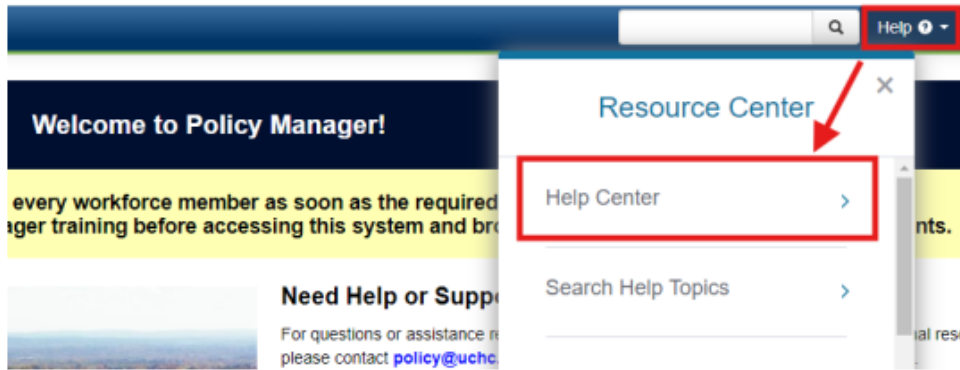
Help

Welcome to Policy Manager!

every workforce member as soon as the required
ager training before accessing this system and bro
nts.

Need Help or Suppo

For questions or assistance re
please contact policy@uchc.

al reso

Resource Center

×

Help Center

Search Help Topics